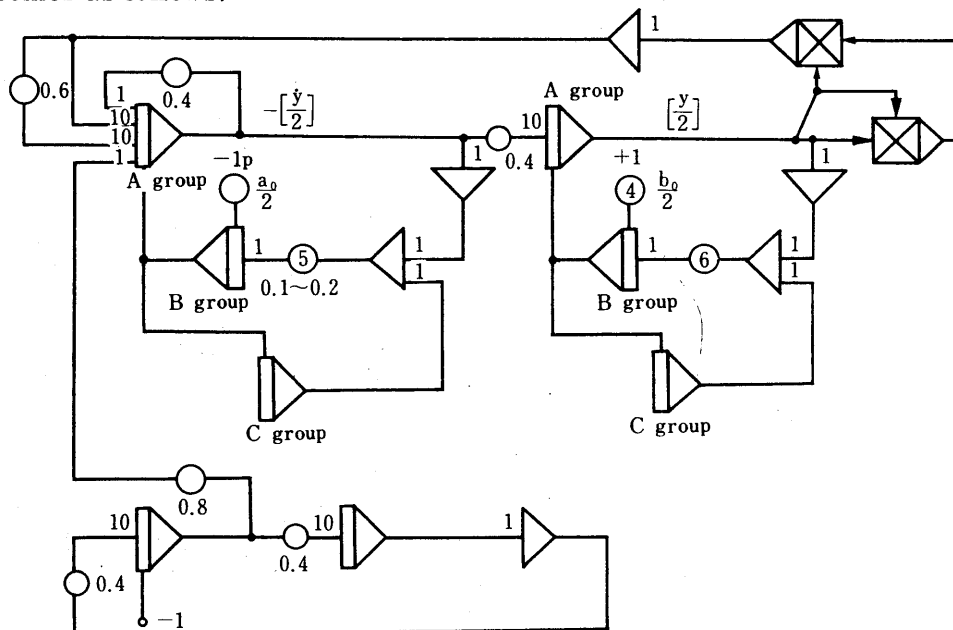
1
0.6
0.4
1
10
10
1
$-\left[\frac{\dot{y}}{2}\right]$
A group
$\left[\frac{y}{2}\right]$
$-1p$
1
0.4
10
A group
$+1$
1
$\frac{a_0}{2}$
4
$\frac{b_0}{2}$
1
5
1
1
1
6
1
1
B group
0.1~0.2
B group
C group
C group
0.8
10
0.4
10
1
0.4
$-1$